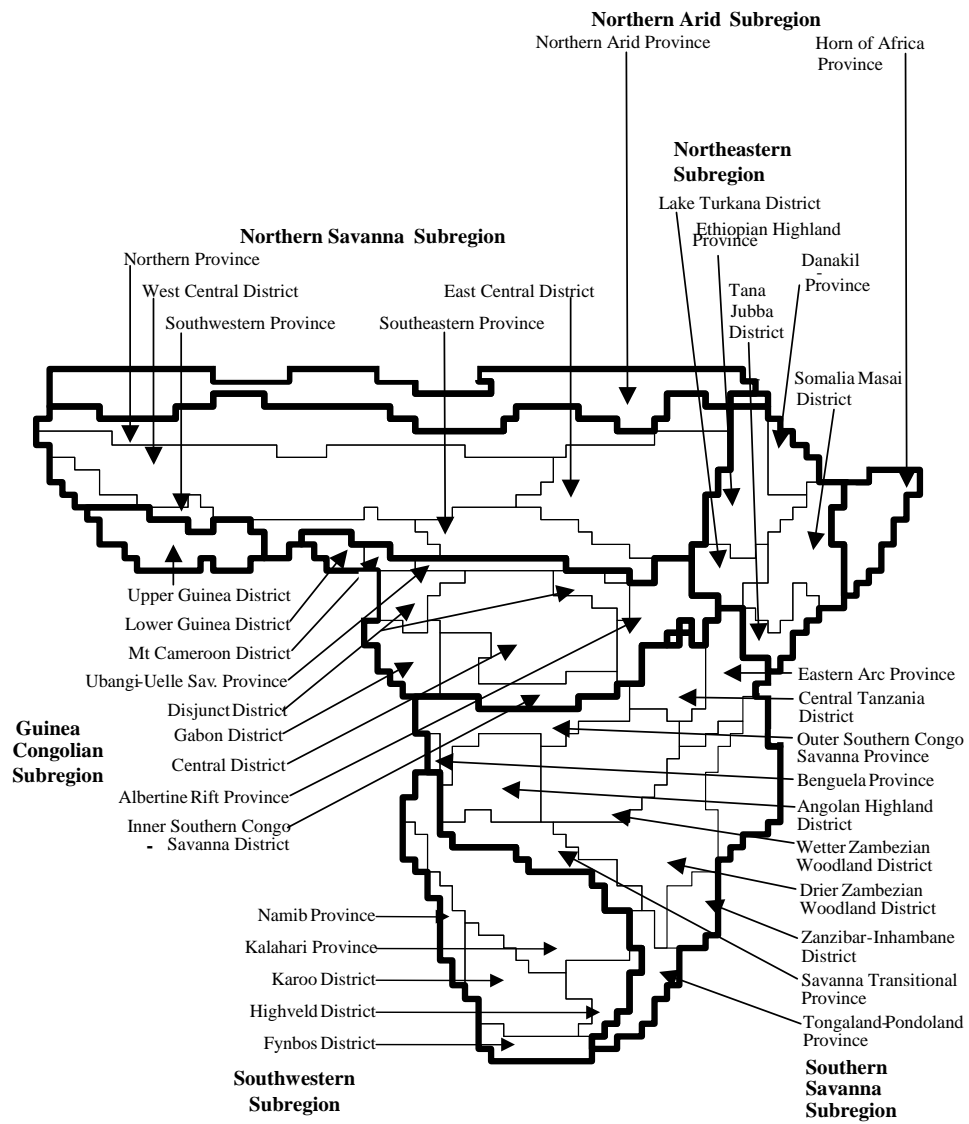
Northern Arid Subregion
Northern Arid Province
Horn of Africa Province

Northeastern Subregion
Lake Turkana District
Ethiopian Highland Province
Danakil - Province
Tana Jubba District
Somalia Masai District

Northern Savanna Subregion
Northern Province
West Central District
Southwestern Province
East Central District
Southeastern Province

Upper Guinea District
Lower Guinea District
Mt Cameroon District
Ubangi-Uelle Sav. Province
Disjunct District
Gabon District
Central District
Albertine Rift Province
Inner Southern Congo - Savanna District

Guinea Congolian Subregion

Eastern Arc Province
Central Tanzania District
Outer Southern Congo Savanna Province
Benguela Province
Angolan Highland District
Wetter Zambezian Woodland District
Drier Zambezian Woodland District
Zanzibar-Inhambane District
Savanna Transitional Province
Tongaland-Pondoland Province

Namib Province
Kalahari Province
Karoo District
Highveld District
Fynbos District

Southwestern Subregion

Southern Savanna Subregion